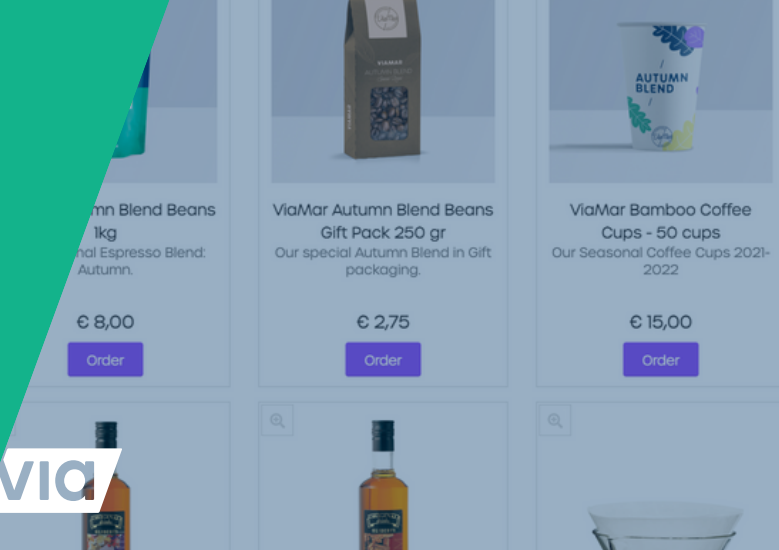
mn Blend Beans 1kg

nal Espresso Blend: Autumn.

€ 8,00

Order

VIAMAR

AUTUMN BLEND

ViaMar Autumn Blend Beans Gift Pack 250 gr

Our special Autumn Blend in Gift packaging.

€ 2,75

Order

AUTUMN BLEND

ViaMar Bamboo Coffee Cups - 50 cups

Our Seasonal Coffee Cups 2021-2022

€ 15,00

Order

via